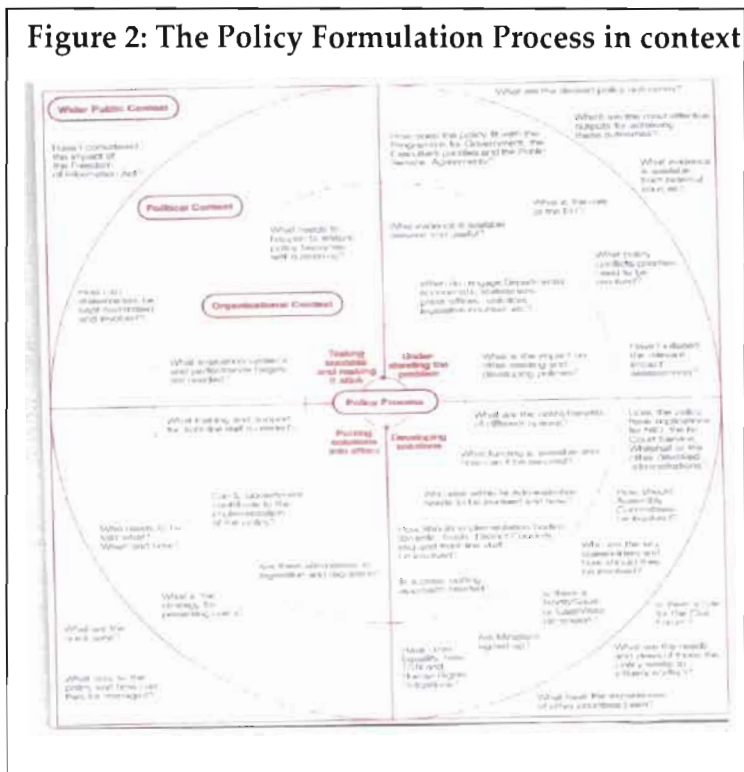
Figure 2: The Policy Formulation Process in context

Wider Public Context

Political Context

Organisational Context

Policy Process

Testing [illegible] and making it stick

Under-standing the problem

Putting solutions into effect

Developing solutions

What are the desired policy outcomes?

What are the most effective outputs for achieving these outcomes?

How does the policy fit with the Programme for Government, the Executive's priorities and the Public Service Agreements?

What evidence is available from external sources?

What is the role of the EU?

Have I considered the impact of the Freedom of Information Act?

What needs to happen to ensure policy becomes self sustaining?

What evidence is available internally? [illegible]

What policy conflicts/overlaps need to be resolved?

How can stakeholders be kept motivated and involved?

When do I engage Departmental economists, statisticians, press offices, solicitors, legislative counsel etc?

Have I included the relevant impact assessments?

What evaluation criteria and performance targets are needed?

What is the impact on other existing and developing policies?

What are the costs/benefits of different options?

Does the policy have implications for NIO, the N Court Service, Whitehall or the other devolved administrations?

What training and support for front line staff is needed?

What funding is available and how can it be secured?

Can IL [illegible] contribute to the implementation of the policy?

Who else within the Administration needs to be involved and how?

How should Assembly Committees be involved?

Who needs to do what? When and how?

How should implementation bodies (Boards, Trusts, District Councils etc) and front line staff be involved?

Who are the key stakeholders and how should they be involved?

Are there obstacles to legislation and regulation?

Is a press briefing document needed?

Is there a North/South or East/West dimension?

What is the strategy for presenting it?

Is there a role for the Civic Forum?

Are Ministers signed up?

What are the risks?

Have I met Equality, New TSN and Human Rights obligations?

What are the needs and views of those the policy needs to influence or affect?

What does the policy end and how can they be managed?

What have the experiences of other countries been?